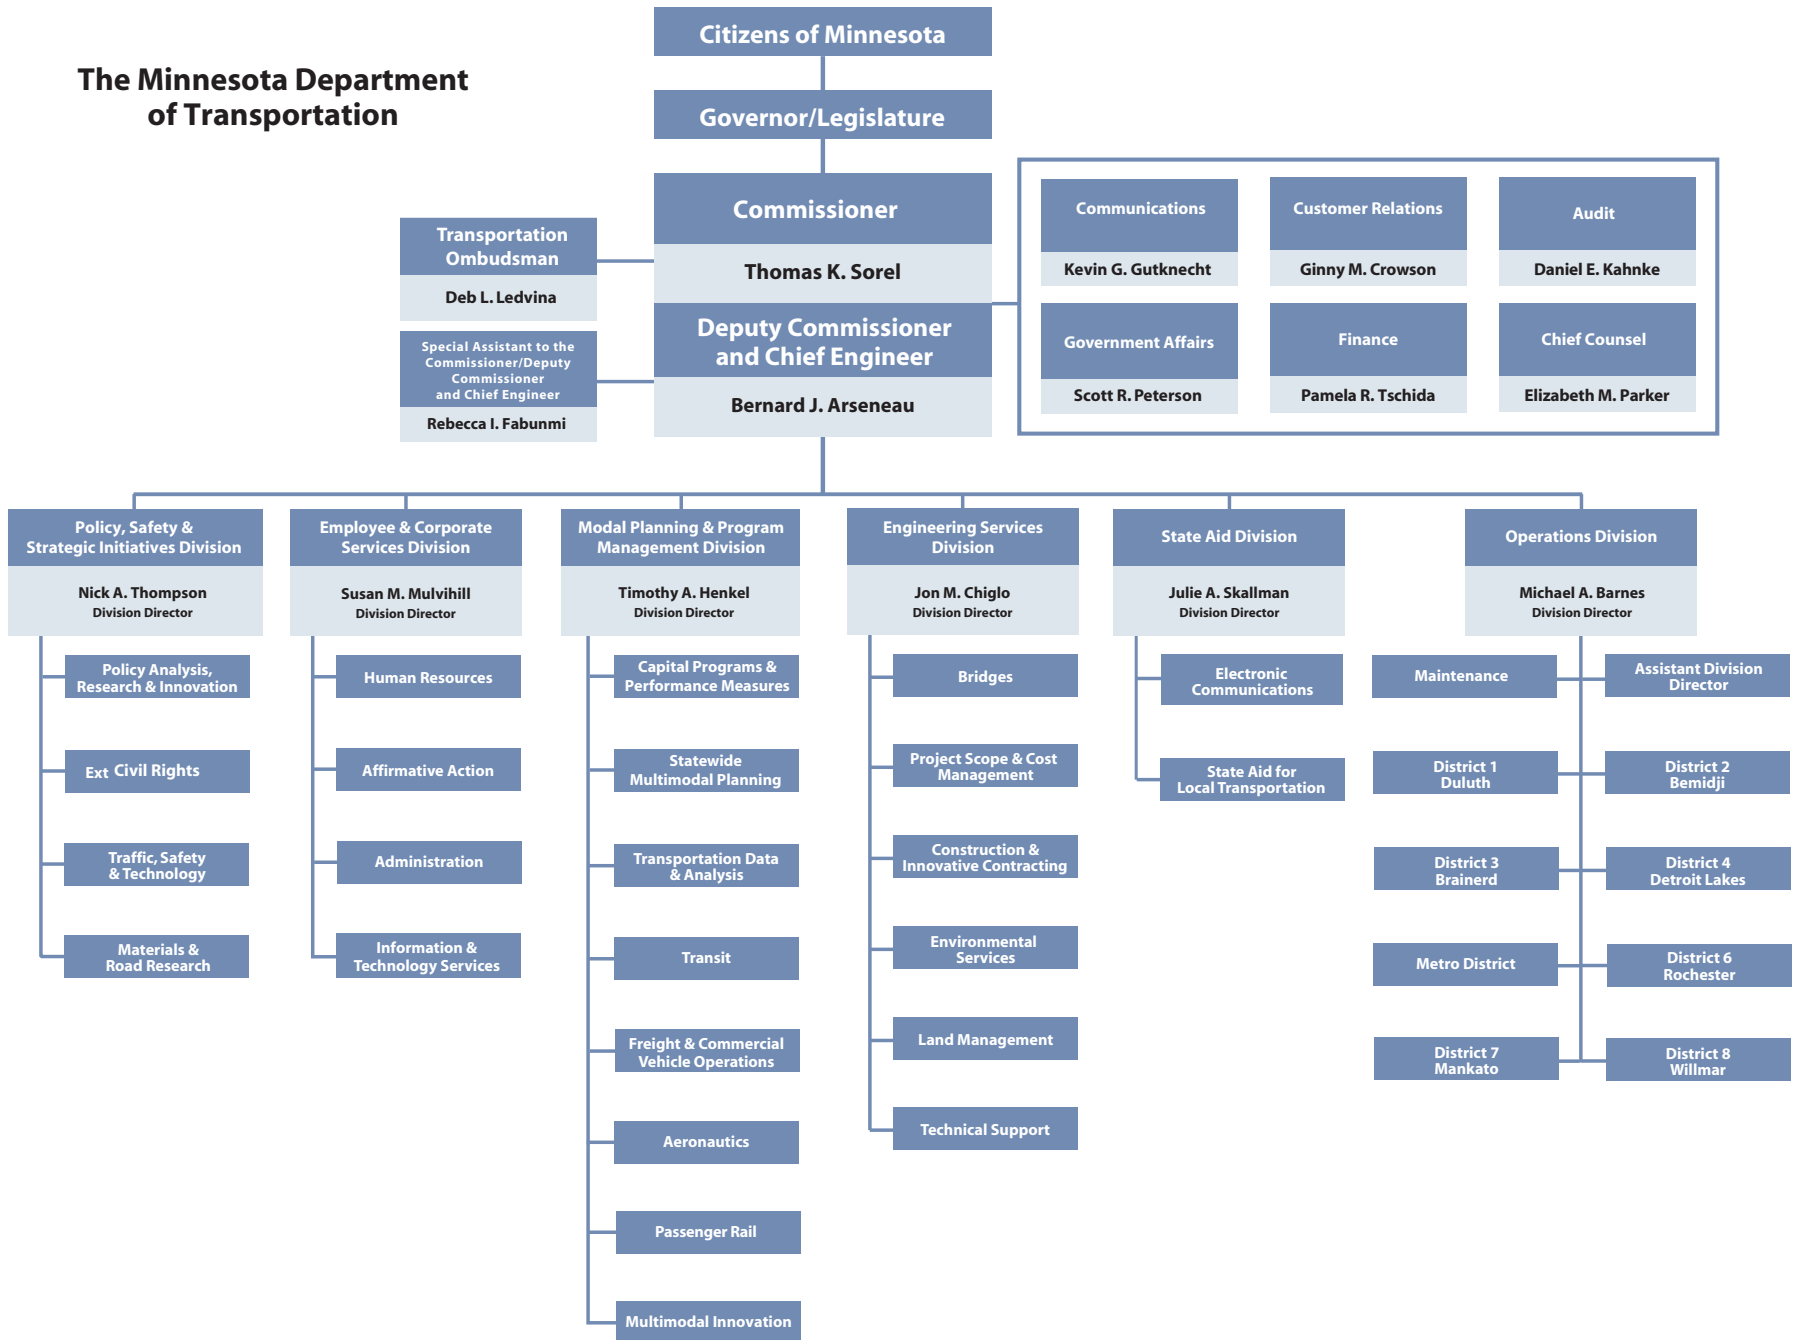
The Minnesota Department of Transportation

Citizens of Minnesota

Governor/Legislature

Commissioner

Thomas K. Sorel

Deputy Commissioner and Chief Engineer

Bernard J. Arseneau

Transportation Ombudsman

Deb L. Ledvina

Special Assistant to the Commissioner/Deputy Commissioner and Chief Engineer

Rebecca I. Fabunmi

Communications

Kevin G. Gutknecht

Customer Relations

Ginny M. Crowson

Audit

Daniel E. Kahnke

Government Affairs

Scott R. Peterson

Finance

Pamela R. Tschida

Chief Counsel

Elizabeth M. Parker

Policy, Safety & Strategic Initiatives Division

Nick A. Thompson
Division Director

Policy Analysis, Research & Innovation

Ext Civil Rights

Traffic, Safety & Technology

Materials & Road Research

Employee & Corporate Services Division

Susan M. Mulvihill
Division Director

Human Resources

Affirmative Action

Administration

Information & Technology Services

Modal Planning & Program Management Division

Timothy A. Henkel
Division Director

Capital Programs & Performance Measures

Statewide Multimodal Planning

Transportation Data & Analysis

Transit

Freight & Commercial Vehicle Operations

Aeronautics

Passenger Rail

Multimodal Innovation

Engineering Services Division

Jon M. Chiglo
Division Director

Bridges

Project Scope & Cost Management

Construction & Innovative Contracting

Environmental Services

Land Management

Technical Support

State Aid Division

Julie A. Skallman
Division Director

Electronic Communications

State Aid for Local Transportation

Operations Division

Michael A. Barnes
Division Director

Maintenance

Assistant Division Director

District 1 Duluth

District 2 Bemidji

District 3 Brainerd

District 4 Detroit Lakes

Metro District

District 6 Rochester

District 7 Mankato

District 8 Willmar